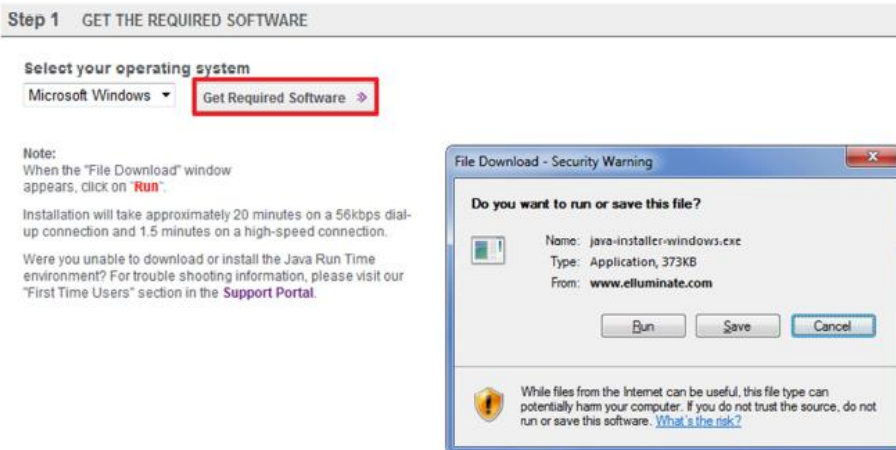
Step 1 GET THE REQUIRED SOFTWARE

Select your operating system

Microsoft Windows

Get Required Software »

Note:
When the "File Download" window appears, click on "Run".

Installation will take approximately 20 minutes on a 56kbps dial-up connection and 1.5 minutes on a high-speed connection.

Were you unable to download or install the Java Run Time environment? For trouble shooting information, please visit our "First Time Users" section in the Support Portal.

File Download - Security Warning

Do you want to run or save this file?

Name: java-installer-windows.exe
Type: Application, 373KB
From: www.elluminate.com

Run Save Cancel

While files from the Internet can be useful, this file type can potentially harm your computer. If you do not trust the source, do not run or save this software. What's the risk?